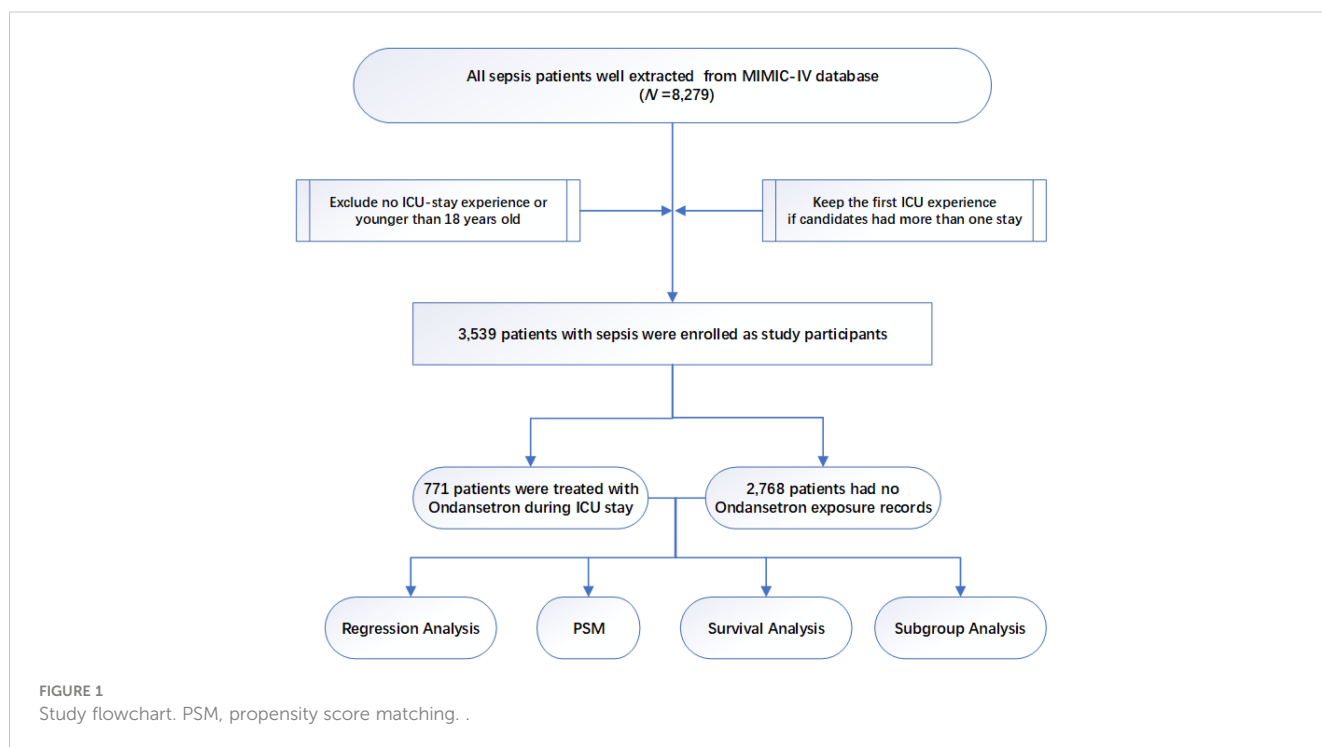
All sepsis patients well extracted from MIMIC-IV database ($N$ =8,279)

Exclude no ICU-stay experience or younger than 18 years old

Keep the first ICU experience if candidates had more than one stay

3,539 patients with sepsis were enrolled as study participants

771 patients were treated with Ondansetron during ICU stay

2,768 patients had no Ondansetron exposure records

Regression Analysis

PSM

Survival Analysis

Subgroup Analysis

FIGURE 1
Study flowchart. PSM, propensity score matching. .